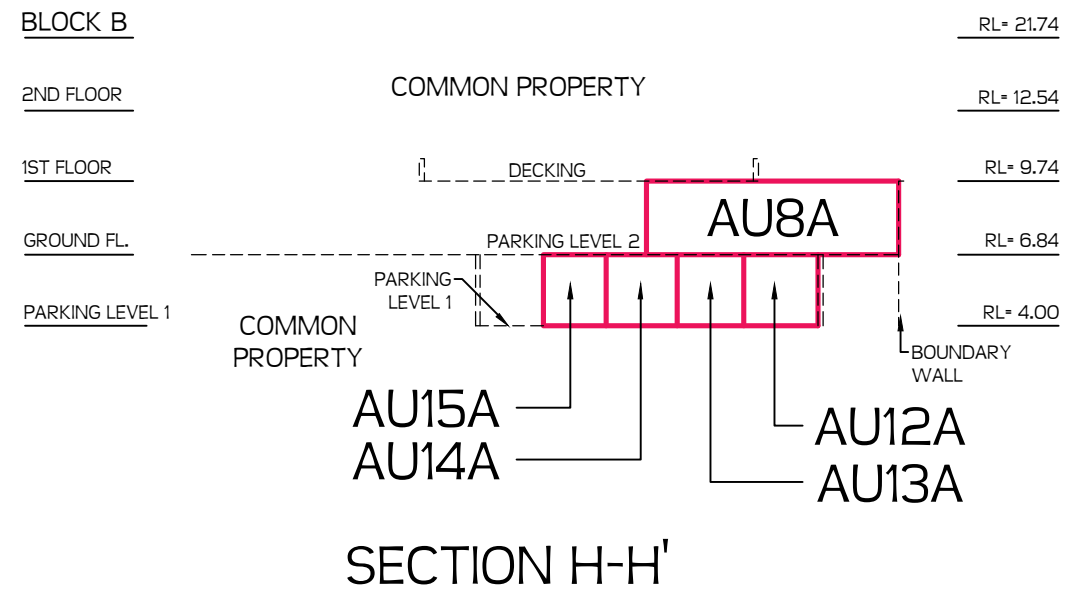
BLOCK B

RL= 21.74

2ND FLOOR

COMMON PROPERTY

RL= 12.54

1ST FLOOR

DECKING

RL= 9.74

AU8A

GROUND FL.

PARKING LEVEL 2

RL= 6.84

PARKING LEVEL 1

PARKING LEVEL 1

COMMON PROPERTY

RL= 4.00

BOUNDARY WALL

AU15A

AU14A

AU12A

AU13A

SECTION H-H'